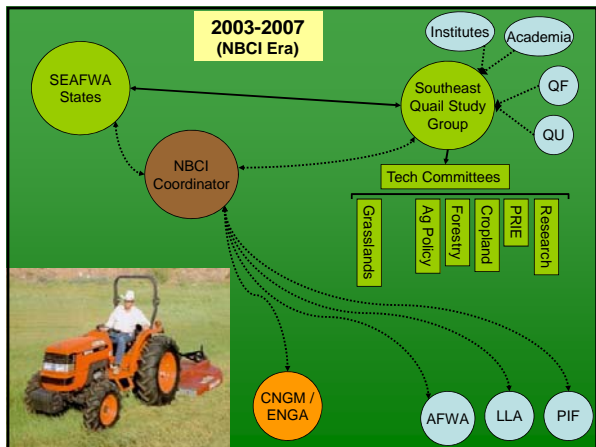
2003-2007
(NBCI Era)

Institutes

Academia

SEAFWA States

Southeast Quail Study Group

QF

QU

NBCI Coordinator

Tech Committees

Grasslands

Ag Policy

Forestry

Cropland

PRIE

Research

CNGM / ENGA

AFWA

LLA

PIF